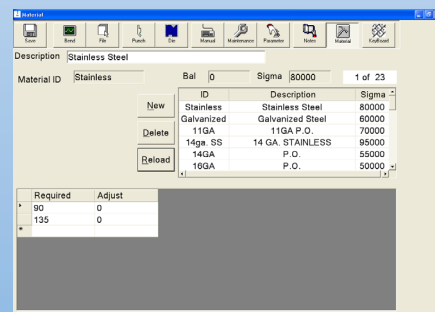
Material

Save
Bend
File
Punch
Die
Manual
Maintenance
Parameter
Notes
Material
KeyBoard

Description Stainless Steel

Material ID Stainless
Bal 0
Sigma 80000
1 of 23

New
Delete
Reload

| ID | Description | Sigma |
|---|---|---|
| Stainless | Stainless Steel | 80000 |
| Galvanized | Galvanized Steel | 60000 |
| 11GA | 11GA P.O. | 70000 |
| 14ga. SS | 14 GA. STAINLESS | 95000 |
| 14GA | P.O. | 55000 |
| 16GA | P.O. | 50000 |

| | Required | Adjust |
|---|---|---|
| ▸ | 90 | 0 |
| | 135 | 0 |
| * | | |